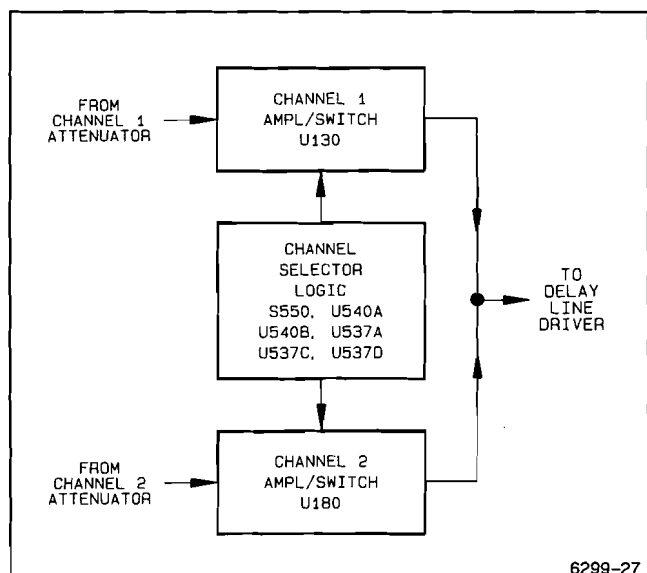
FROM CHANNEL 1 ATTENUATOR

CHANNEL 1 AMPL/SWITCH U130

CHANNEL SELECTOR LOGIC S550, U540A U540B, U537A U537C, U537D

TO DELAY LINE DRIVER

FROM CHANNEL 2 ATTENUATOR

CHANNEL 2 AMPL/SWITCH U180

6299-27